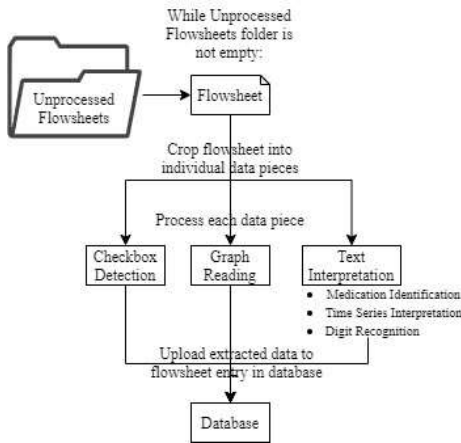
While Unprocessed Flowsheets folder is not empty:

Unprocessed Flowsheets

Flowsheet

Crop flowsheet into individual data pieces

Process each data piece

Checkbox Detection

Graph Reading

Text Interpretation

- Medication Identification
- Time Series Interpretation
- Digit Recognition

Upload extracted data to flowsheet entry in database

Database